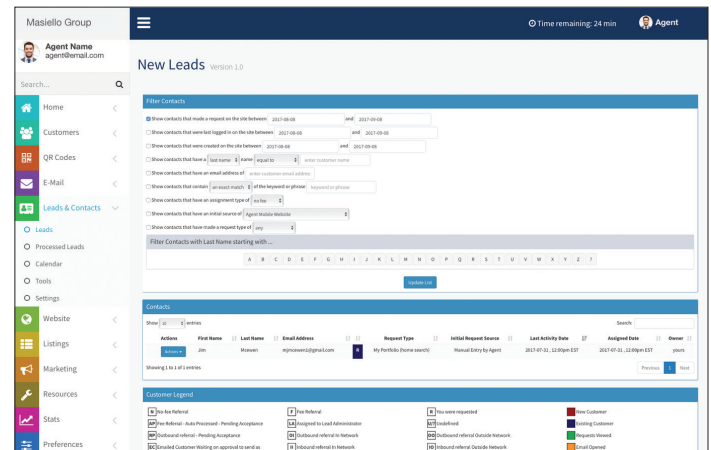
Masiello Group

Time remaining: 24 min

Agent

Agent Name
agent@email.com

Search...

Home

Customers

QR Codes

E-Mail

Leads & Contacts

Leads

Processed Leads

Calendar

Tools

Settings

Website

Listings

Marketing

Resources

Stats

Preferences

New Leads Version 1.0

Filter Contacts

Show contacts that made a request on the site between 2017-06-08 and 2017-09-08

Show contacts that were last logged in on the site between 2017-06-08 and 2017-09-08

Show contacts that were created on the site between 2017-06-08 and 2017-09-08

Show contacts that have a last name name equal to enter customer name

Show contacts that have an email address of enter customer email address

Show contacts that contain an exact match of the keyword or phrase keyword or phrase

Show contacts that have an assignment type of no fee

Show contacts that have an initial source of Agent Mobile Website

Show contacts that have made a request type of any

Filter Contacts with Last Name starting with ...

A B C D E F G H I J K L M N O P Q R S T U V W X Y Z ?

Update List

Contacts

Show 10 entries

Search:

| Actions | First Name | Last Name | Email Address | | Request Type | Initial Request Source | Last Activity Date | Assigned Date | Owner |
|---|---|---|---|---|---|---|---|---|---|
| Actions | Jim | Mcewen | mjmcewen1@gmail.com | R | My Portfolio (home search) | Manual Entry by Agent | 2017-07-31 , 12:00pm EST | 2017-07-31 , 12:00pm EST | yours |

Showing 1 to 1 of 1 entries

Previous 1 Next

Customer Legend

N No Fee Referral

AP Fee Referral - Auto Processed - Pending Acceptance

BP Outbound referral - Pending Acceptance

EC Emailed Customer Waiting on approval to send as

F Fee Referral

LA Assigned to Lead Administrator

OI Outbound referral in Network

II Inbound referral in Network

R You were requested

U? Undefined

OO Outbound referral Outside Network

IO Inbound referral Outside Network

New Customer

Existing Customer

Requests Viewed

Email Opened